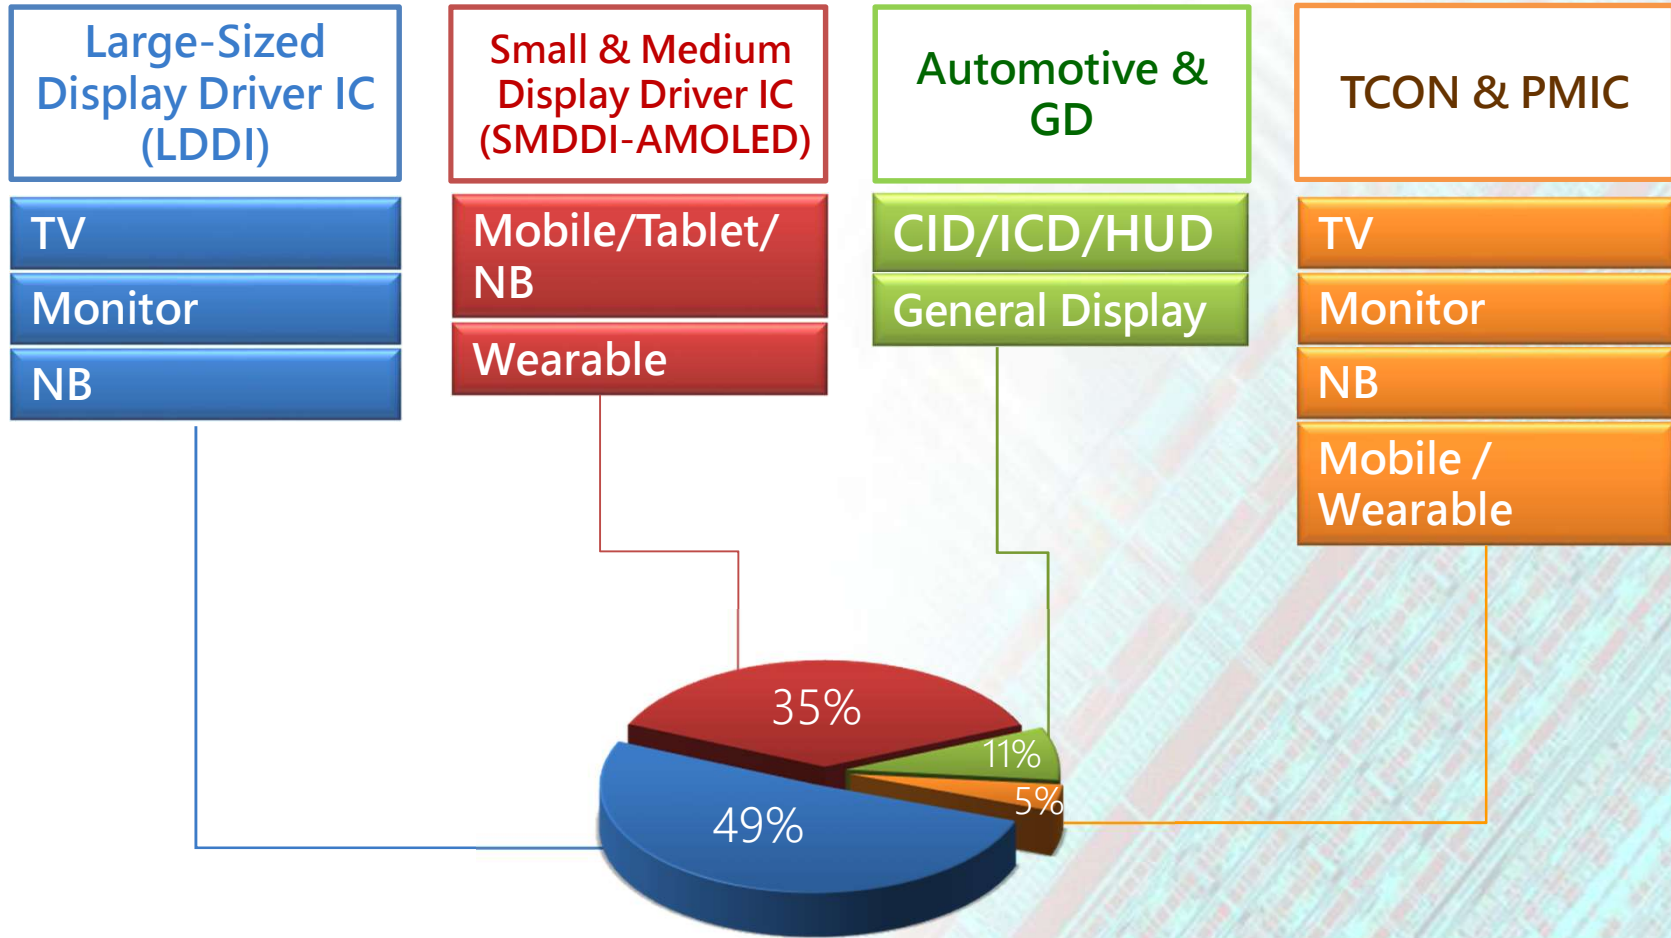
Large-Sized Display Driver IC (LDDI)

TV

Monitor

NB

Small & Medium Display Driver IC (SMDDI-AMOLED)

Mobile/Tablet/ NB

Wearable

Automotive & GD

CID/ICD/HUD

General Display

TCON & PMIC

TV

Monitor

NB

Mobile / Wearable

35%

11%

5%

49%